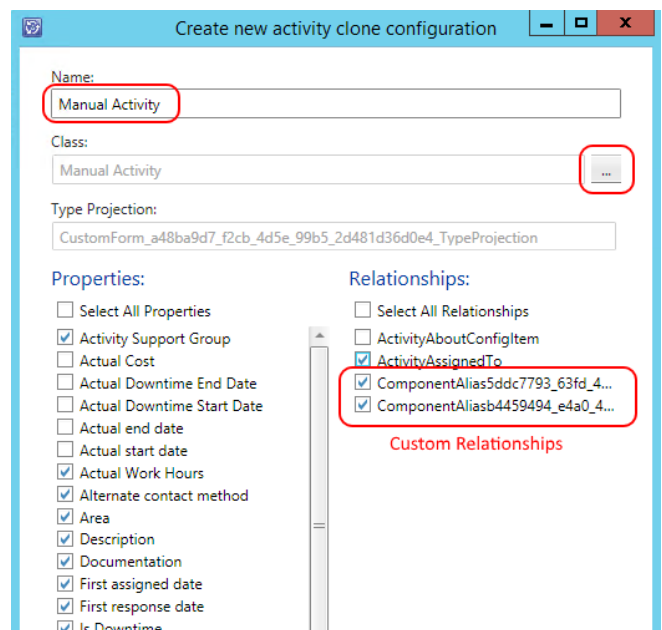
Create new activity clone configuration

Name:

Manual Activity

Class:

Manual Activity

...

Type Projection:

CustomForm_a48ba9d7_f2cb_4d5e_99b5_2d481d36d0e4_TypeProjection

Properties:

Select All Properties
Activity Support Group
Actual Cost
Actual Downtime End Date
Actual Downtime Start Date
Actual end date
Actual start date
Actual Work Hours
Alternate contact method
Area
Description
Documentation
First assigned date
First response date
Is Downtime

Relationships:

Select All Relationships
ActivityAboutConfigItem
ActivityAssignedTo
ComponentAlias5ddc7793_63fd_4...
ComponentAliasb4459494_e4a0_4...

Custom Relationships